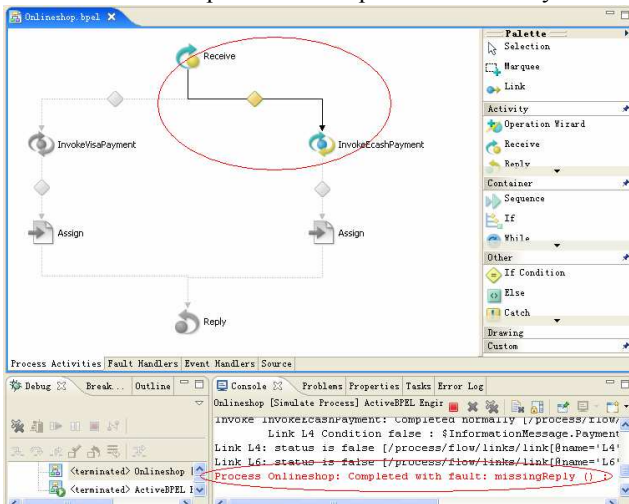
Onlineshop.bpel

Receive

InvokeVisaPayment

InvokeEcashPayment

Assign

Assign

Reply

Palette
Selection
Marquee
Link
Activity
Operation Wizard
Receive
Reply
Container
Sequence
If
While
Other
If Condition
Else
Catch
Drawing
Custom

Process Activities | Fault Handlers | Event Handlers | Source

Debug | Break.. | Outline

<terminated> Onlineshop [
<terminated> ActiveBPEL E

Console | Problems | Properties | Tasks | Error Log

Onlineshop [Simulate Process] ActiveBPEL Engir
Invoke InvokeEcashPayment: Completed normally [/process/flow/
Link L4 Condition false : $InformationMessage.Payment
Link L4: status is false [/process/flow/links/link[@name='L4'
Link L6: status is false [/process/flow/links/link[@name='L6'
Process Onlineshop: Completed with fault: missingReply () :